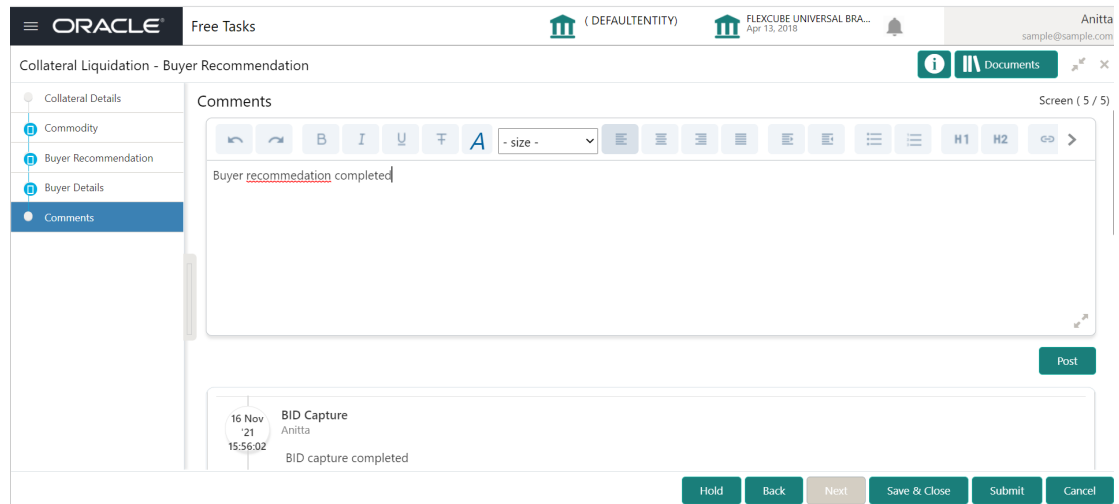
ORACLE Free Tasks (DEFAULTENTITY) FLEXCUBE UNIVERSAL BRA... Apr 13, 2018 Anitta sample@sample.com

Collateral Liquidation - Buyer Recommendation

Documents

Collateral Details
Commodity
Buyer Recommendation
Buyer Details
Comments

Comments

Screen ( 5 / 5)

B I U A - size - H1 H2

Buyer recommedation completed

Post

16 Nov '21 15:56:02

BID Capture
Anitta

BID capture completed

Hold Back Next Save & Close Submit Cancel